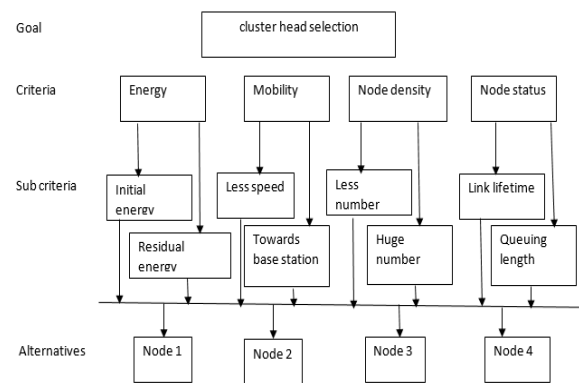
Goal

cluster head selection

Criteria

Energy

Mobility

Node density

Node status

Sub criteria

Initial energy

Residual energy

Less speed

Towards base station

Less number

Huge number

Link lifetime

Queuing length

Alternatives

Node 1

Node 2

Node 3

Node 4